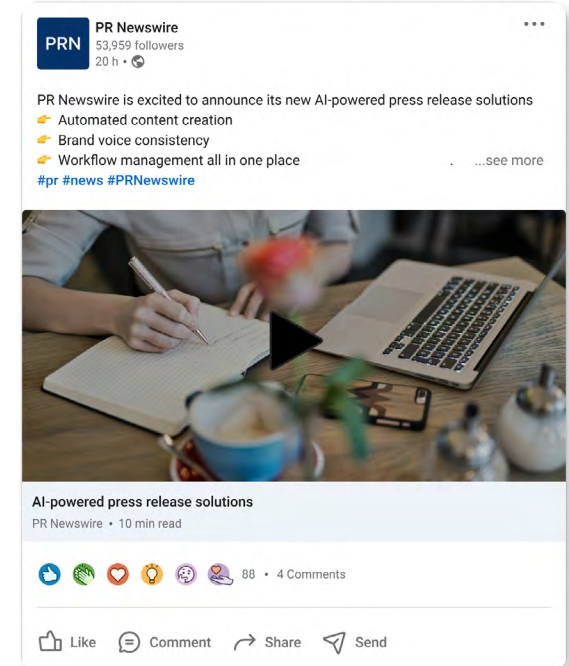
PRN

PR Newswire
53,959 followers
20 h •

PR Newswire is excited to announce its new AI-powered press release solutions
👉 Automated content creation
👉 Brand voice consistency
👉 Workflow management all in one place . ...see more
#pr #news #PRNewswire

AI-powered press release solutions
PR Newswire • 10 min read

88 • 4 Comments

Like Comment Share Send